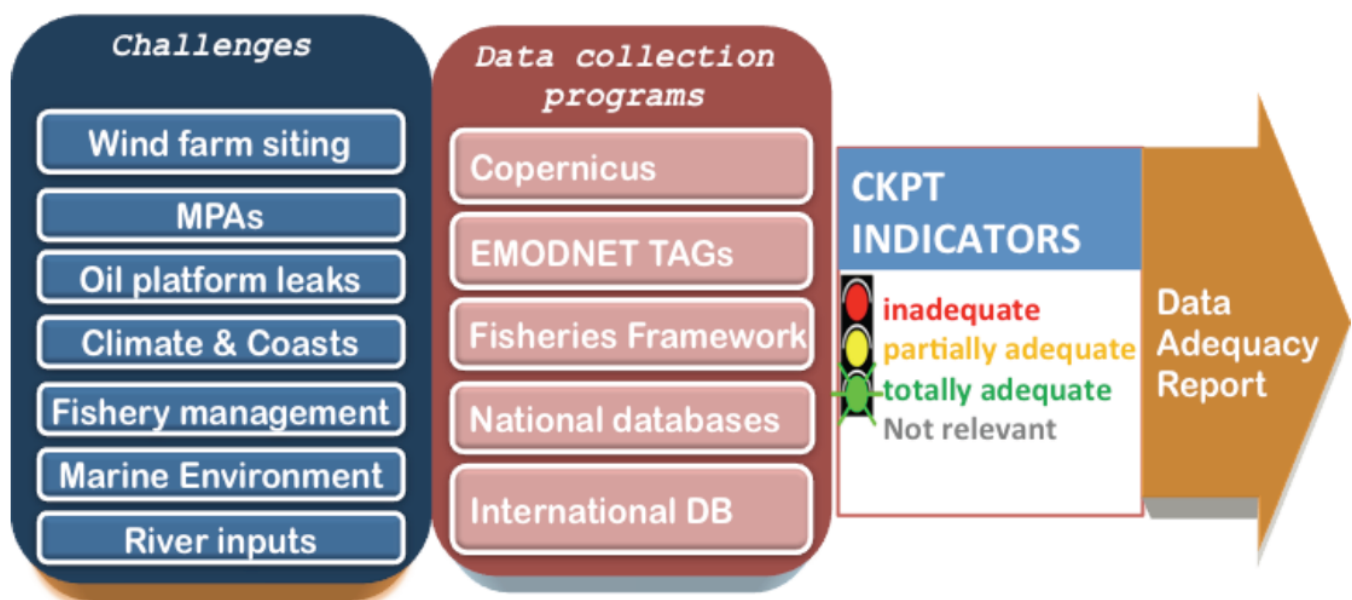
Challenges

Wind farm siting

MPAs

Oil platform leaks

Climate & Coasts

Fishery management

Marine Environment

River inputs

Data collection programs

Copernicus

EMODNET TAGs

Fisheries Framework

National databases

International DB

CKPT INDICATORS

inadequate
partially adequate
totally adequate
Not relevant

Data Adequacy Report